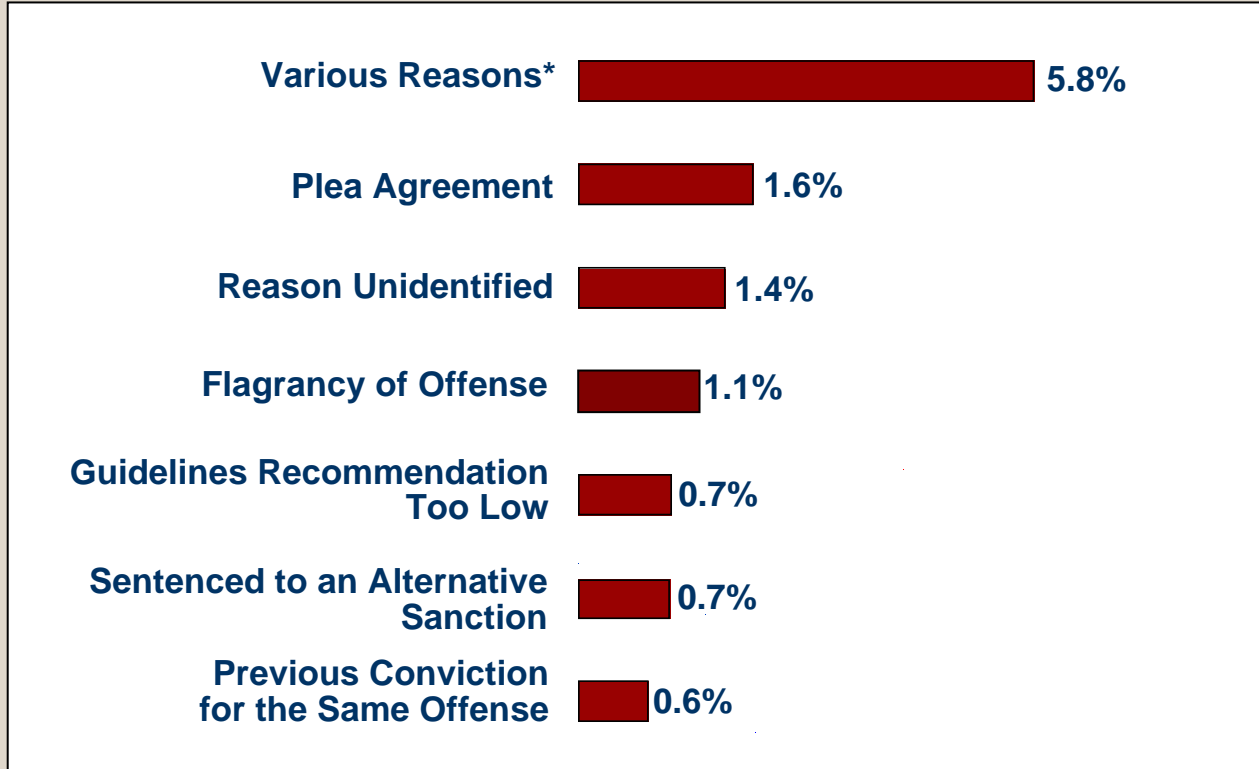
Various Reasons* 5.8%

Plea Agreement 1.6%

Reason Unidentified 1.4%

Flagrancy of Offense 1.1%

Guidelines Recommendation Too Low 0.7%

Sentenced to an Alternative Sanction 0.7%

Previous Conviction for the Same Offense 0.6%